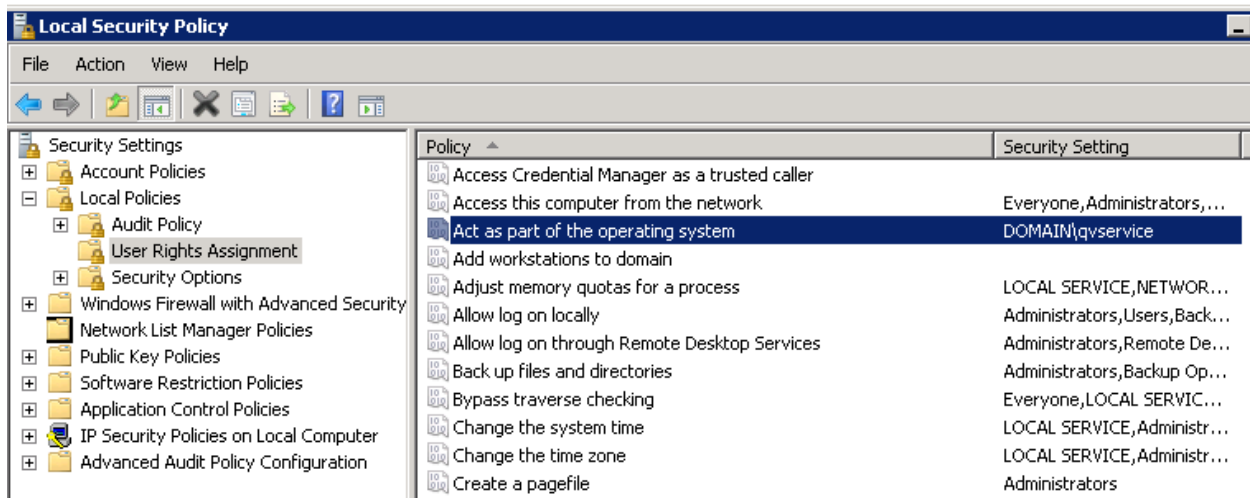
Local Security Policy

File Action View Help

Security Settings
Account Policies
Local Policies
Audit Policy
User Rights Assignment
Security Options
Windows Firewall with Advanced Security
Network List Manager Policies
Public Key Policies
Software Restriction Policies
Application Control Policies
IP Security Policies on Local Computer
Advanced Audit Policy Configuration

| Policy | Security Setting |
|---|---|
| Access Credential Manager as a trusted caller | |
| Access this computer from the network | Everyone,Administrators,... |
| Act as part of the operating system | DOMAIN\qvservice |
| Add workstations to domain | |
| Adjust memory quotas for a process | LOCAL SERVICE,NETWOR... |
| Allow log on locally | Administrators,Users,Back... |
| Allow log on through Remote Desktop Services | Administrators,Remote De... |
| Back up files and directories | Administrators,Backup Op... |
| Bypass traverse checking | Everyone,LOCAL SERVIC... |
| Change the system time | LOCAL SERVICE,Administr... |
| Change the time zone | LOCAL SERVICE,Administr... |
| Create a pagefile | Administrators |